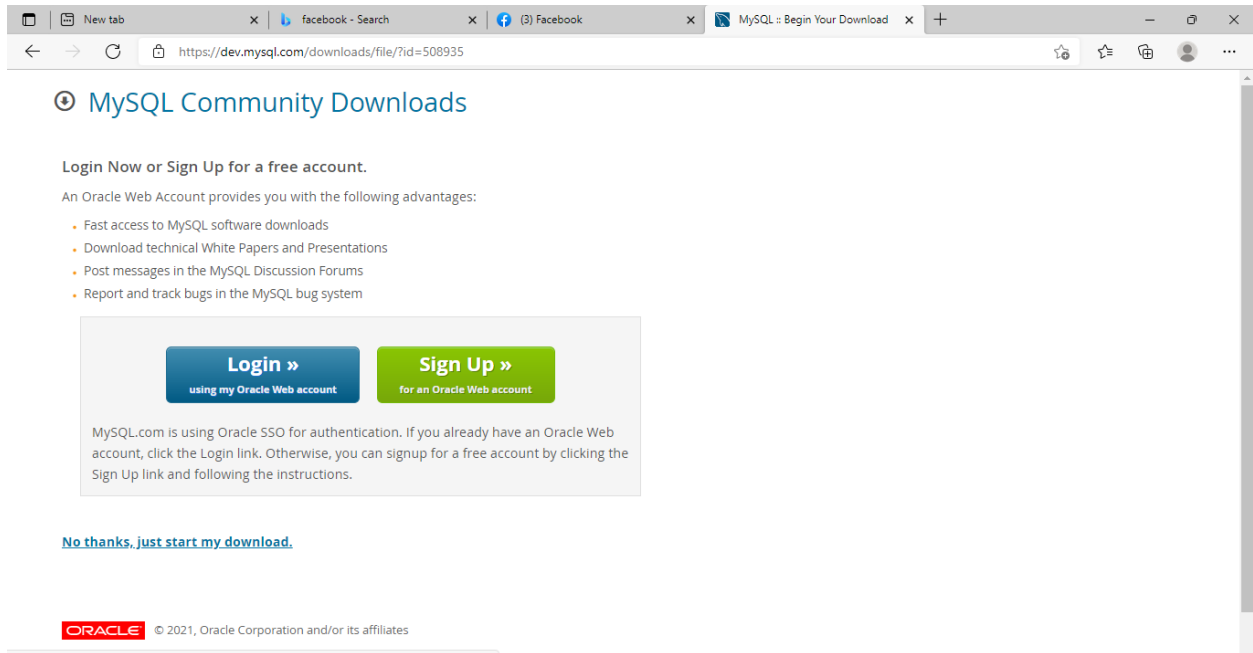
New tab
facebook - Search
(3) Facebook
MySQL :: Begin Your Download

https://dev.mysql.com/downloads/file/?id=508935

MySQL Community Downloads

Login Now or Sign Up for a free account.

An Oracle Web Account provides you with the following advantages:

- Fast access to MySQL software downloads
- Download technical White Papers and Presentations
- Post messages in the MySQL Discussion Forums
- Report and track bugs in the MySQL bug system

Login » using my Oracle Web account

Sign Up » for an Oracle Web account

MySQL.com is using Oracle SSO for authentication. If you already have an Oracle Web account, click the Login link. Otherwise, you can signup for a free account by clicking the Sign Up link and following the instructions.

No thanks, just start my download.

ORACLE © 2021, Oracle Corporation and/or its affiliates